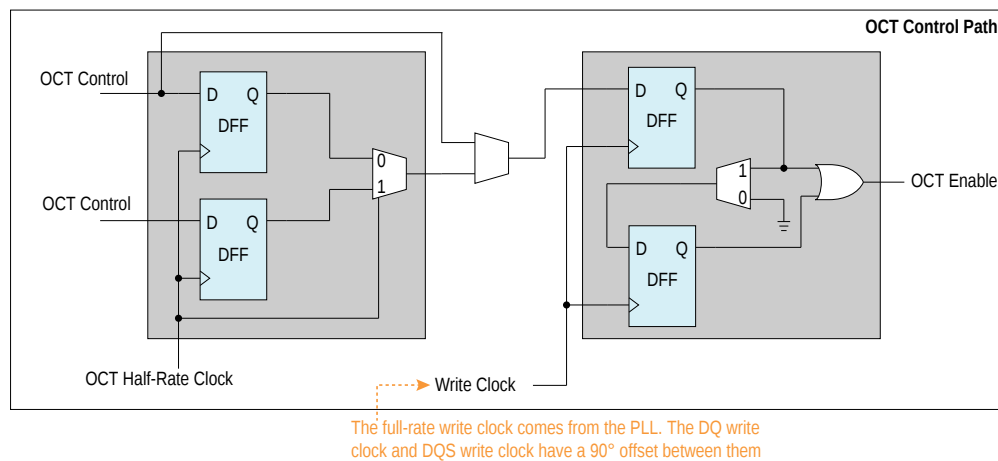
OCT Control Path

OCT Control

D Q

DFF

0

1

OCT Control

D Q

DFF

OCT Half-Rate Clock

D Q

DFF

1

0

OCT Enable

D Q

DFF

Write Clock

The full-rate write clock comes from the PLL. The DQ write clock and DQS write clock have a 90° offset between them